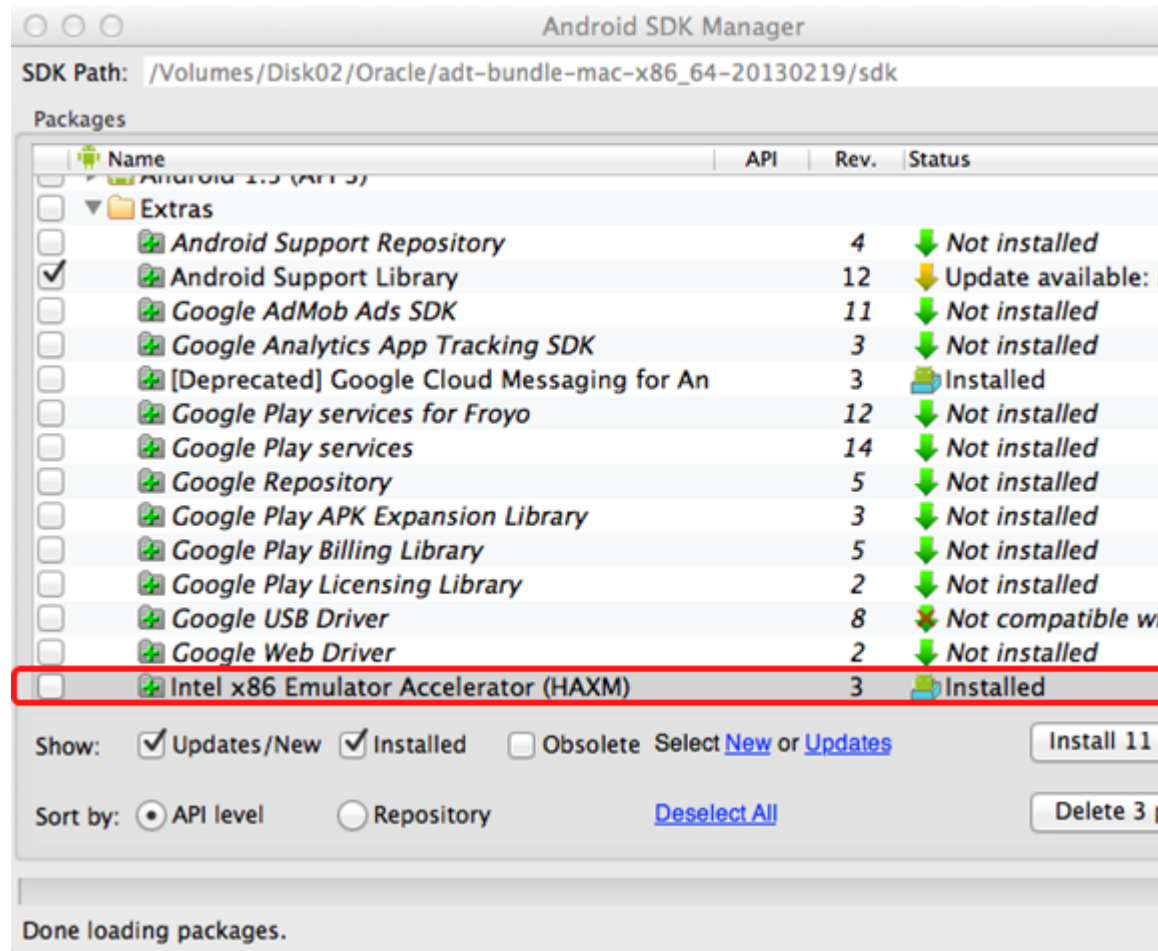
Android SDK Manager

SDK Path: /Volumes/Disk02/Oracle/adt-bundle-mac-x86_64-20130219/sdk

Packages

| Name | API | Rev. | Status |
|---|---|---|---|
| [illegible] | | | |
| Extras | | | |
| Android Support Repository | | 4 | Not installed |
| Android Support Library | | 12 | Update available: |
| Google AdMob Ads SDK | | 11 | Not installed |
| Google Analytics App Tracking SDK | | 3 | Not installed |
| [Deprecated] Google Cloud Messaging for An | | 3 | Installed |
| Google Play services for Froyo | | 12 | Not installed |
| Google Play services | | 14 | Not installed |
| Google Repository | | 5 | Not installed |
| Google Play APK Expansion Library | | 3 | Not installed |
| Google Play Billing Library | | 5 | Not installed |
| Google Play Licensing Library | | 2 | Not installed |
| Google USB Driver | | 8 | Not compatible w |
| Google Web Driver | | 2 | Not installed |
| Intel x86 Emulator Accelerator (HAXM) | | 3 | Installed |

Show: Updates/New Installed Obsolete Select New or Updates

Install 11

Sort by: API level Repository Deselect All

Delete 3

Done loading packages.